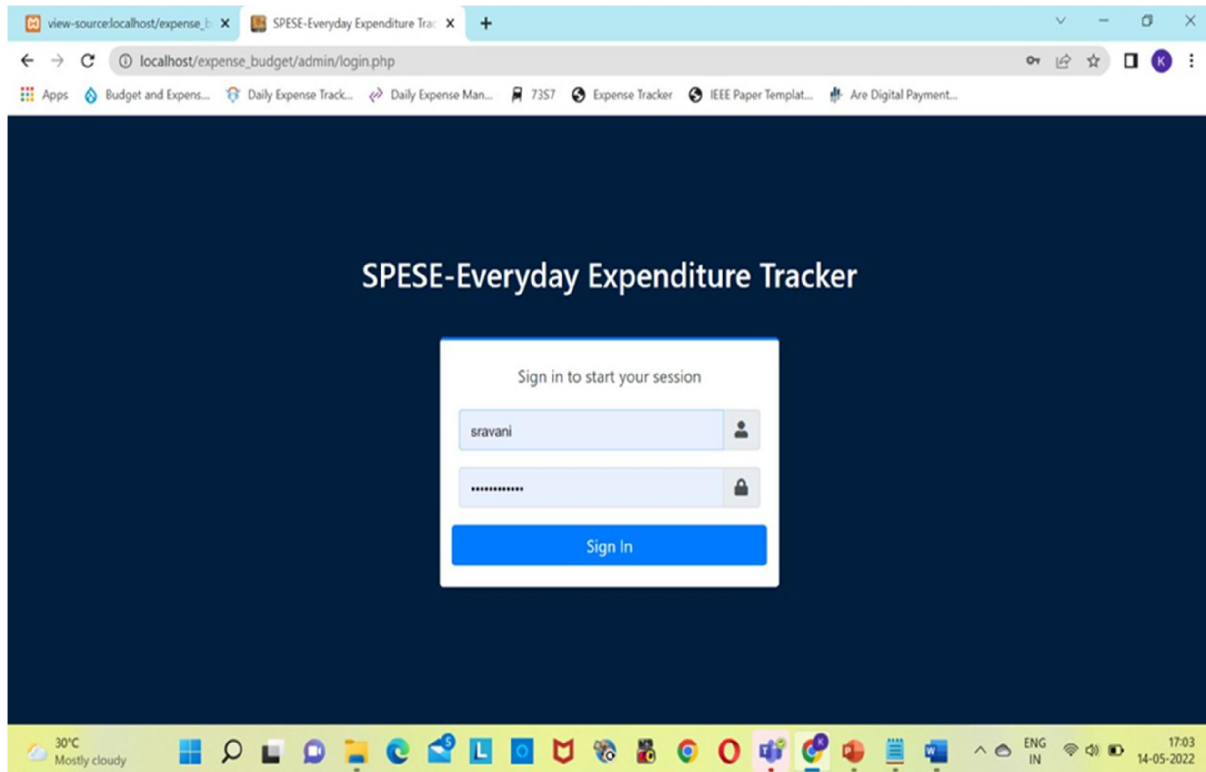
view-source:localhost/expense_b ×
SPESE-Everyday Expenditure Trac ×
+

localhost/expense_budget/admin/login.php

Apps
Budget and Expens...
Daily Expense Track...
Daily Expense Man...
73S7
Expense Tracker
IEEE Paper Templat...
Are Digital Payment...

SPESE-Everyday Expenditure Tracker

Sign in to start your session

sravani

••••••••••••

Sign In

30°C
Mostly cloudy

ENG
IN

17:03
14-05-2022